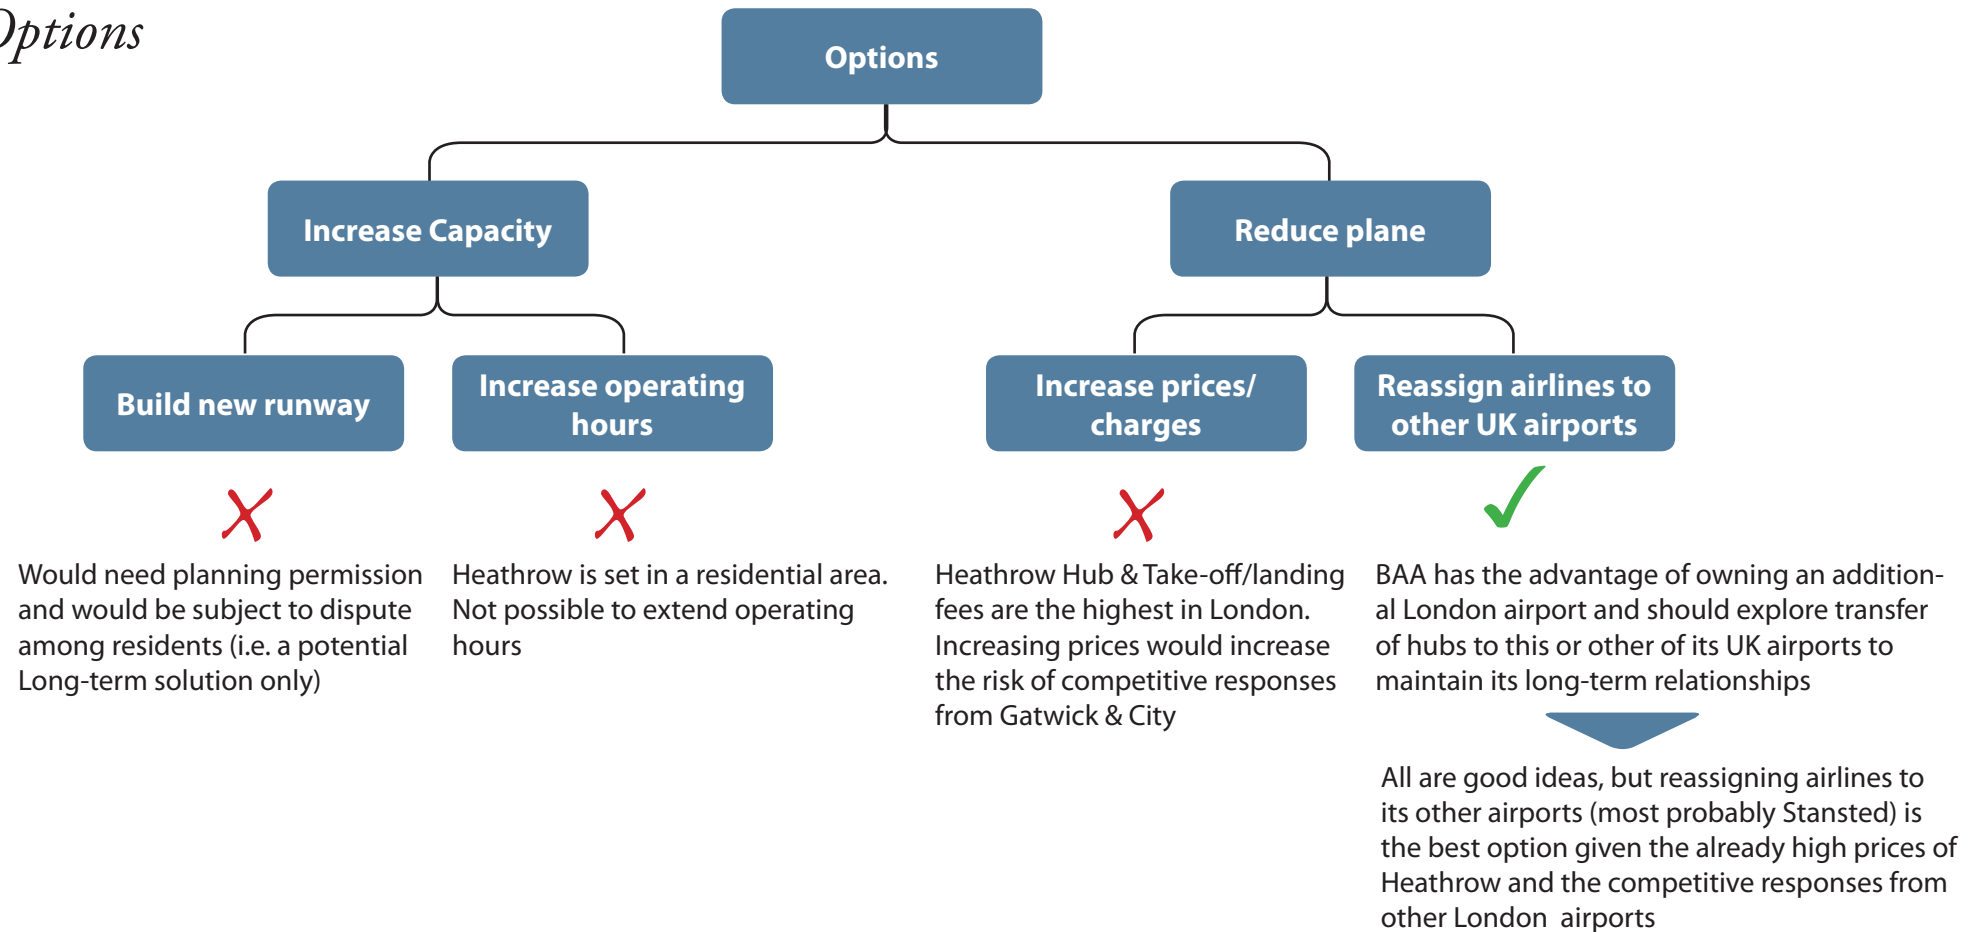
ptions

Options

Increase Capacity

Reduce plane

Build new runway

Increase operating hours

Increase prices/ charges

Reassign airlines to other UK airports

Would need planning permission and would be subject to dispute among residents (i.e. a potential Long-term solution only)

Heathrow is set in a residential area. Not possible to extend operating hours

Heathrow Hub & Take-off/landing fees are the highest in London. Increasing prices would increase the risk of competitive responses from Gatwick & City

BAA has the advantage of owning an additional London airport and should explore transfer of hubs to this or other of its UK airports to maintain its long-term relationships

All are good ideas, but reassigning airlines to its other airports (most probably Stansted) is the best option given the already high prices of Heathrow and the competitive responses from other London airports